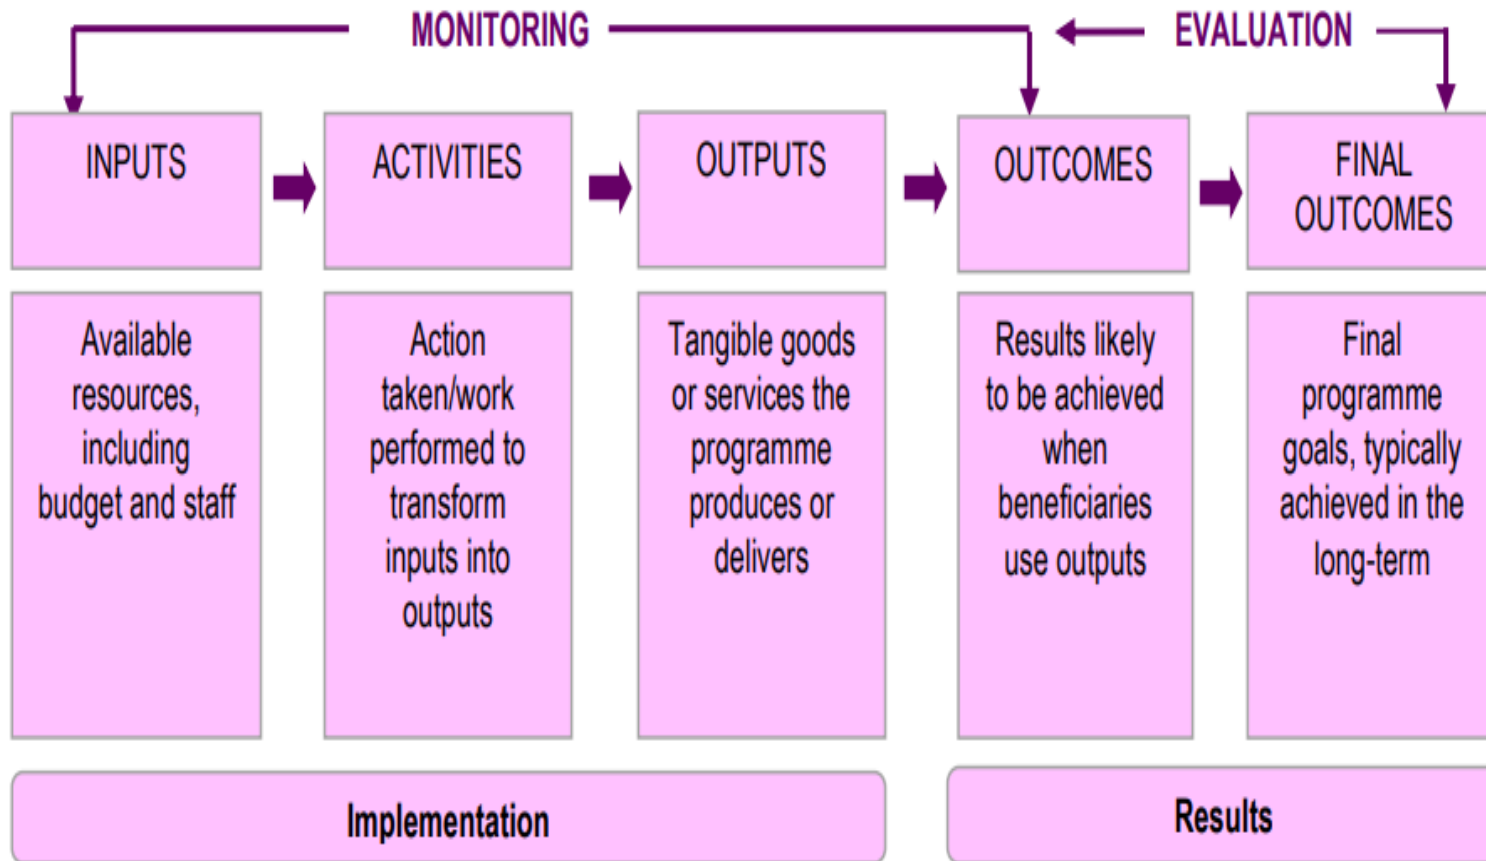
MONITORING

EVALUATION

INPUTS

ACTIVITIES

OUTPUTS

OUTCOMES

FINAL OUTCOMES

Available resources, including budget and staff

Action taken/work performed to transform inputs into outputs

Tangible goods or services the programme produces or delivers

Results likely to be achieved when beneficiaries use outputs

Final programme goals, typically achieved in the long-term

Implementation

Results